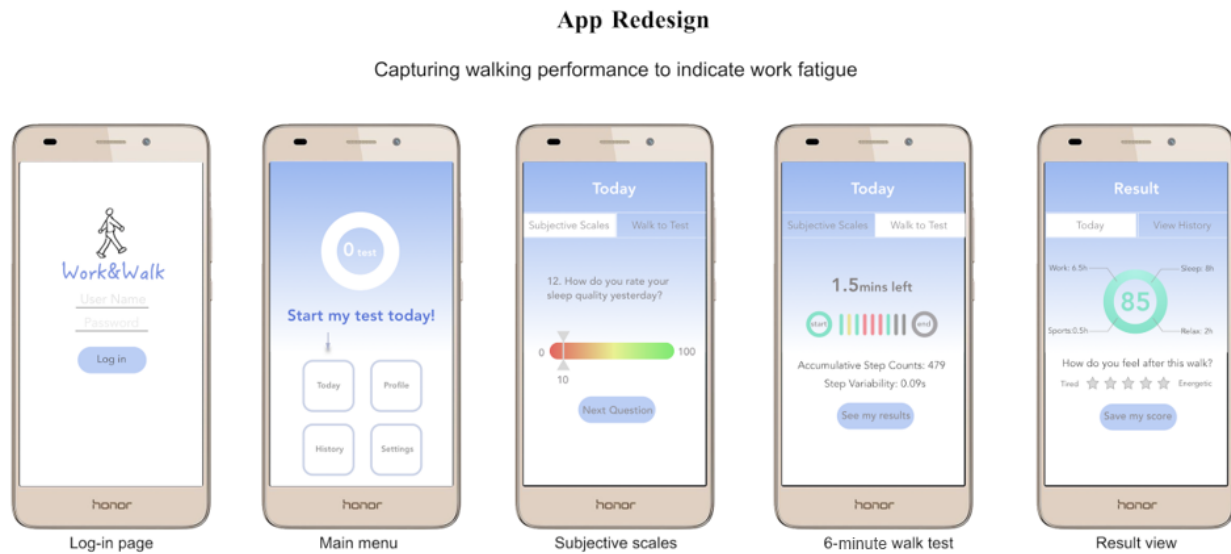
App Redesign

Capturing walking performance to indicate work fatigue

Work&Walk
User Name
Password
Log in

honor

Log-in page

0 test
Start my test today!
Today
Profile
History
Settings

honor

Main menu

Today
Subjective Scales
Walk to Test
12. How do you rate your sleep quality yesterday?
0
100
10
Next Question

honor

Subjective scales

Today
Subjective Scales
Walk to Test
1.5mins left
start
end
Accumulative Step Counts: 479
Step Variability: 0.09s
See my results

honor

6-minute walk test

Result
Today
View History
Work: 6.5h
Sleep: 8h
85
Sports:0.5h
Relax: 2h
How do you feel after this walk?
Tired
Energetic
Save my score

honor

Result view